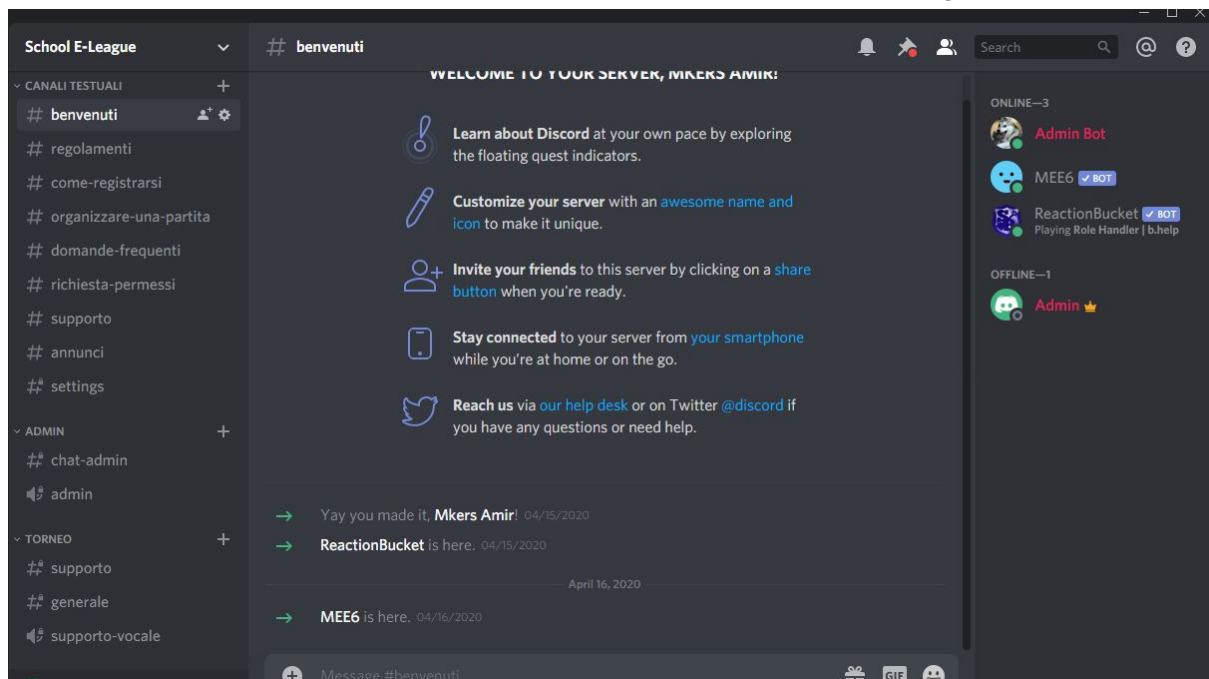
School E-League

CANALI TESTUALI
# benvenuti
# regolamenti
# come-registrarsi
# organizzare-una-partita
# domande-frequenti
# richiesta-permessi
# supporto
# annunci
# settings

ADMIN
# chat-admin
admin

TORNEO
# supporto
# generale
supporto-vocale

# benvenuti

Search

WELCOME TO YOUR SERVER, MKERS AMIR!

Learn about Discord at your own pace by exploring the floating quest indicators.

Customize your server with an awesome name and icon to make it unique.

Invite your friends to this server by clicking on a share button when you're ready.

Stay connected to your server from your smartphone while you're at home or on the go.

Reach us via our help desk or on Twitter @discord if you have any questions or need help.

→ Yay you made it, Mkers Amir! 04/15/2020

→ ReactionBucket is here. 04/15/2020

April 16, 2020

→ MEE6 is here. 04/16/2020

Message #benvenuti

GIF

ONLINE—3
Admin Bot
MEE6 ✓ BOT
ReactionBucket ✓ BOT
Playing Role Handler | b.help

OFFLINE—1
Admin